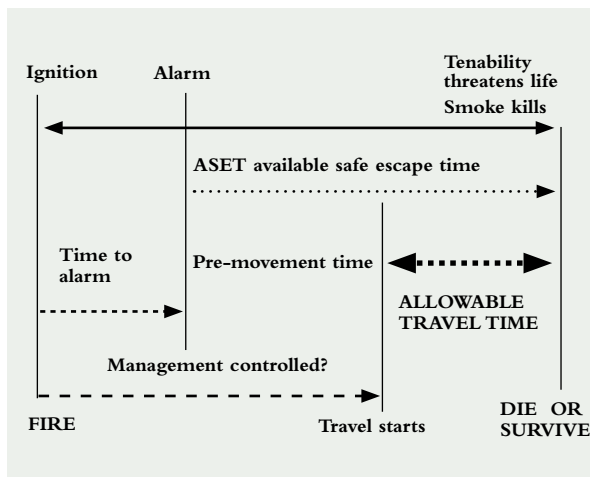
Ignition

Alarm

Tenability threatens life
Smoke kills

ASET available safe escape time

Time to alarm

Pre-movement time

ALLOWABLE TRAVEL TIME

Management controlled?

FIRE

Travel starts

DIE OR SURVIVE